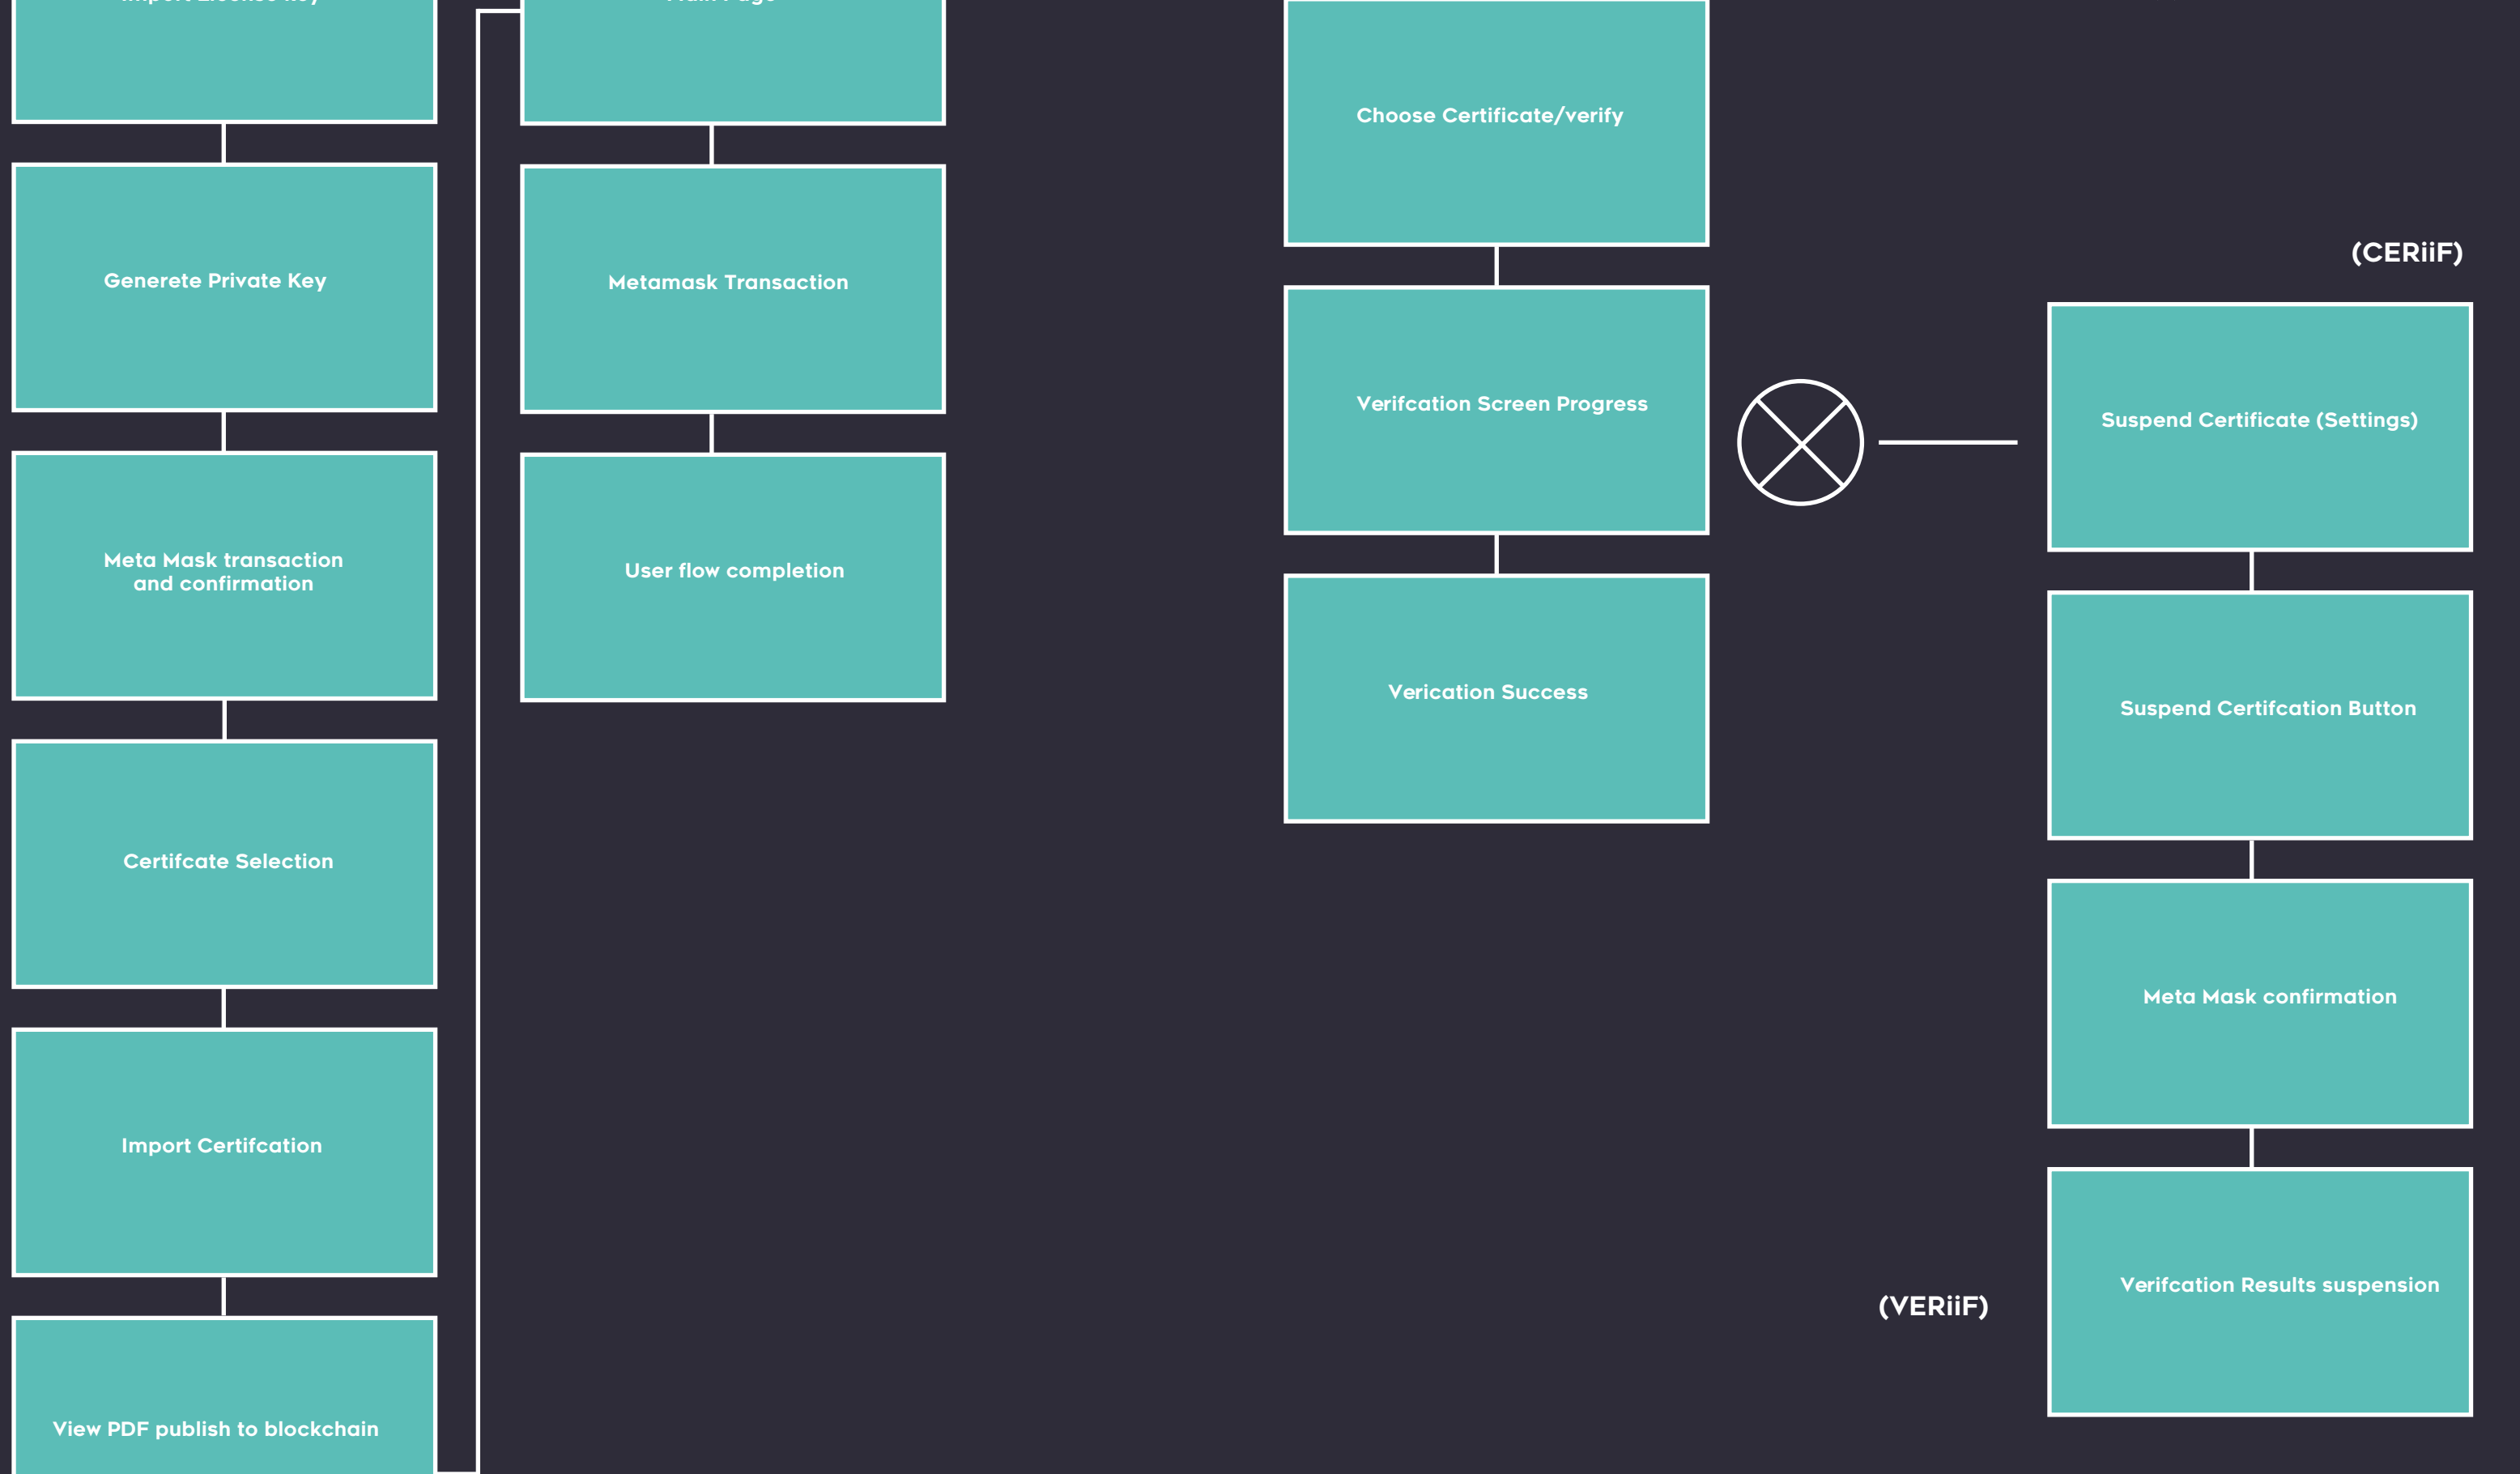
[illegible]

Generete Private Key

Meta Mask transaction and confirmation

Certifcate Selection

Import Certifcation

View PDF publish to blockchain

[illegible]

Metamask Transaction

User flow completion

Choose Certificate/verify

Verifcation Screen Progress

Verication Success

(CERiiF)

Suspend Certificate (Settings)

Suspend Certifcation Button

Meta Mask confirmation

Verifcation Results suspension

(VERiiF)